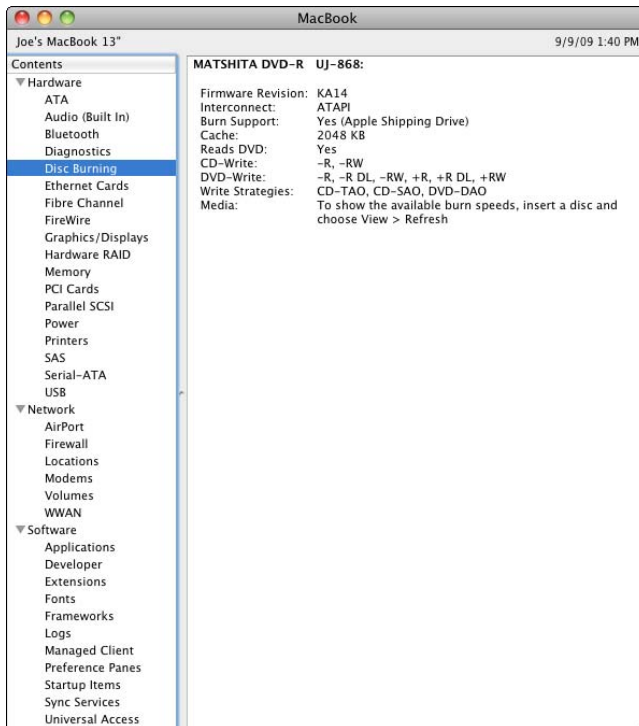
MacBook

Joe's MacBook 13"

9/9/09 1:40 PM

Contents
▼Hardware
ATA
Audio (Built In)
Bluetooth
Diagnostics
Disc Burning
Ethernet Cards
Fibre Channel
FireWire
Graphics/Displays
Hardware RAID
Memory
PCI Cards
Parallel SCSI
Power
Printers
SAS
Serial-ATA
USB
▼Network
AirPort
Firewall
Locations
Modems
Volumes
WWAN
▼Software
Applications
Developer
Extensions
Fonts
Frameworks
Logs
Managed Client
Preference Panes
Startup Items
Sync Services
Universal Access

MATSHITA DVD-R UJ-868:

| | |
|---|---|
| Firmware Revision: | KA14 |
| Interconnect: | ATAPI |
| Burn Support: | Yes (Apple Shipping Drive) |
| Cache: | 2048 KB |
| Reads DVD: | Yes |
| CD-Write: | -R, -RW |
| DVD-Write: | -R, -R DL, -RW, +R, +R DL, +RW |
| Write Strategies: | CD-TAO, CD-SAO, DVD-DAO |
| Media: | To show the available burn speeds, insert a disc and choose View > Refresh |